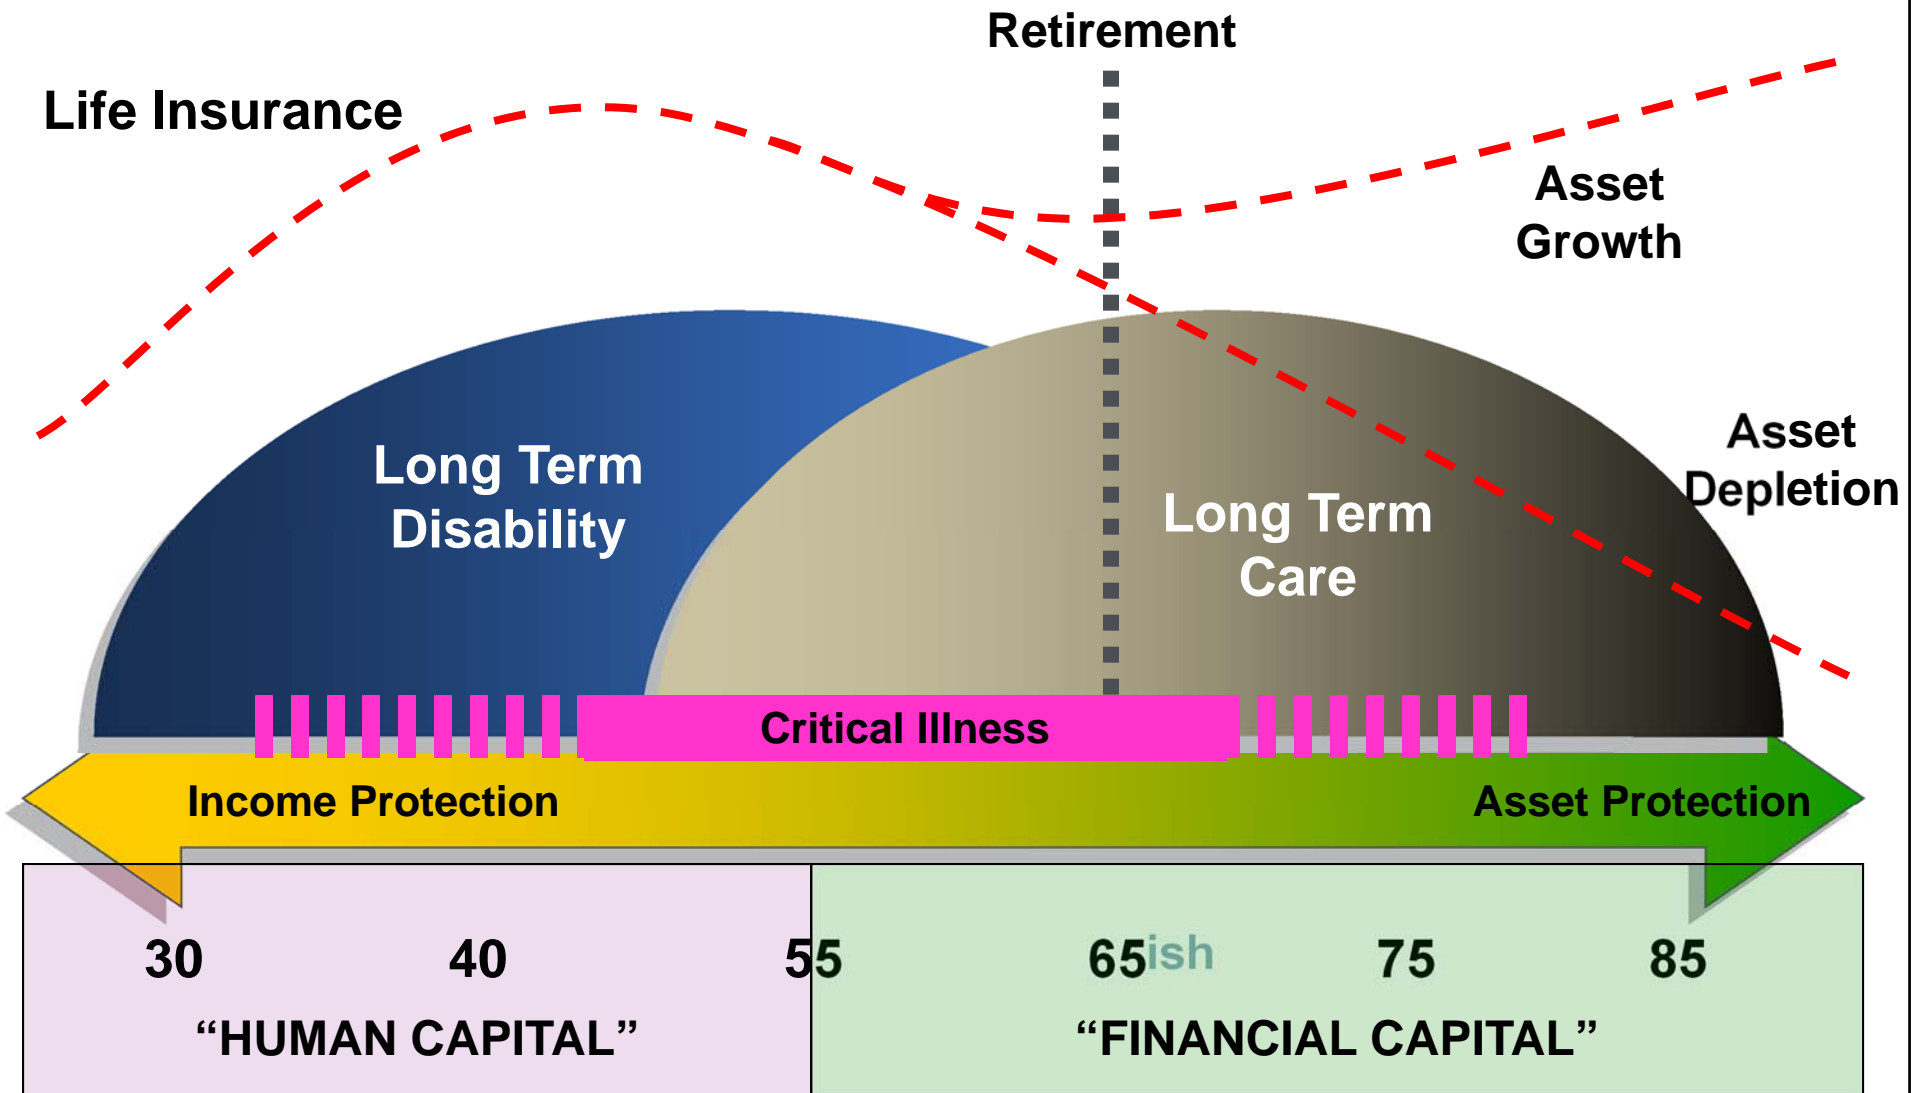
Retirement

Life Insurance

Asset Growth

Long Term Disability

Long Term Care

Asset Depletion

Critical Illness

Income Protection

Asset Protection

30 40 55 65ish 75 85

“HUMAN CAPITAL”

“FINANCIAL CAPITAL”